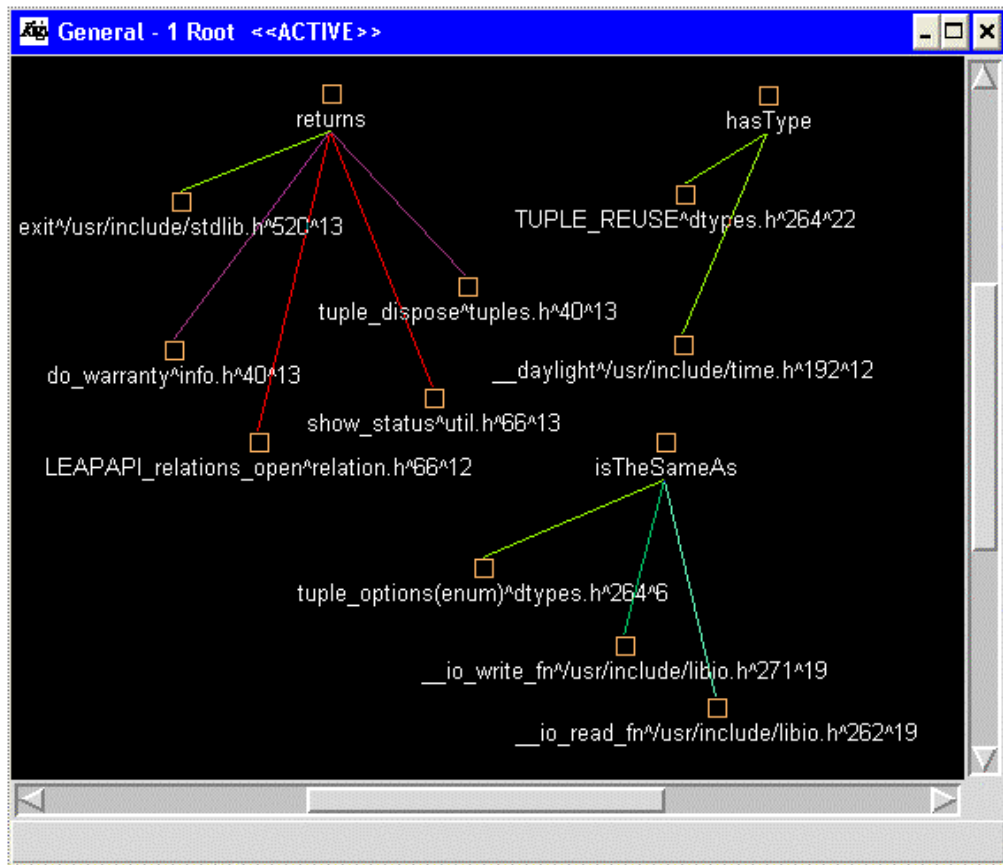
General - 1 Root <<ACTIVE>>

returns

exit^/usr/include/stdlib.h^520^13

tuple_dispose^tuples.h^40^13

do_warranty^info.h^40^13

show_status^util.h^66^13

LEAPAPI_relations_open^relation.h^66^12

hasType

TUPLE_REUSE^dtypes.h^264^22

__daylight^/usr/include/time.h^192^12

isTheSameAs

tuple_options(enum)^dtypes.h^264^6

__io_write_fn^/usr/include/libio.h^271^19

__io_read_fn^/usr/include/libio.h^262^19